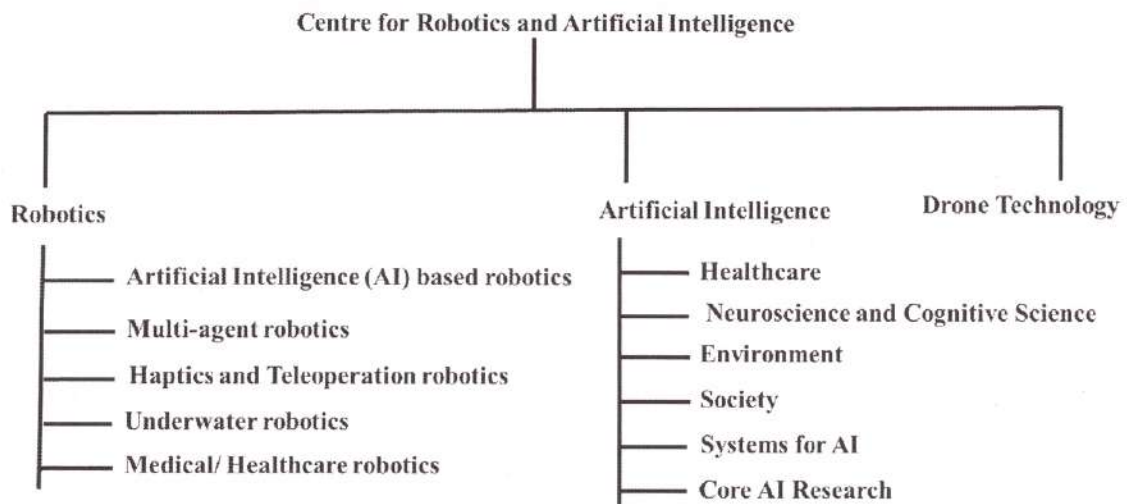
Centre for Robotics and Artificial Intelligence

Robotics

Artificial Intelligence (AI) based robotics

Multi-agent robotics

Haptics and Teleoperation robotics

Underwater robotics

Medical/ Healthcare robotics

Artificial Intelligence

Healthcare

Neuroscience and Cognitive Science

Environment

Society

Systems for AI

Core AI Research

Drone Technology